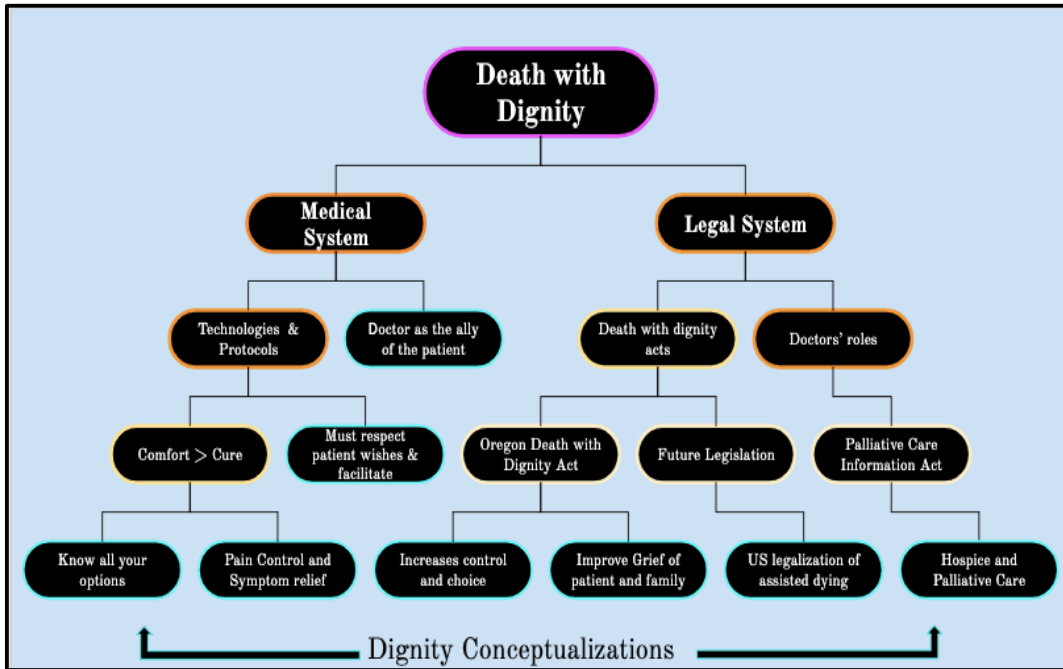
Death with Dignity

Medical System

Legal System

Technologies & Protocols

Doctor as the ally of the patient

Death with dignity acts

Doctors' roles

Comfort > Cure

Must respect patient wishes & facilitate

Oregon Death with Dignity Act

Future Legislation

Palliative Care Information Act

Know all your options

Pain Control and Symptom relief

Increases control and choice

Improve Grief of patient and family

US legalization of assisted dying

Hospice and Palliative Care

Dignity Conceptualizations